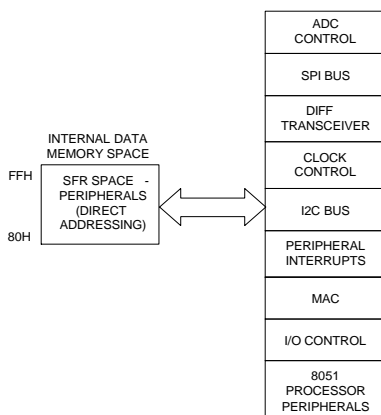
INTERNAL DATA MEMORY SPACE

FFH

80H

SFR SPACE - PERIPHERALS (DIRECT ADDRESSING)

ADC CONTROL

SPI BUS

DIFF TRANSCEIVER

CLOCK CONTROL

I2C BUS

PERIPHERAL INTERRUPTS

MAC

I/O CONTROL

8051 PROCESSOR PERIPHERALS